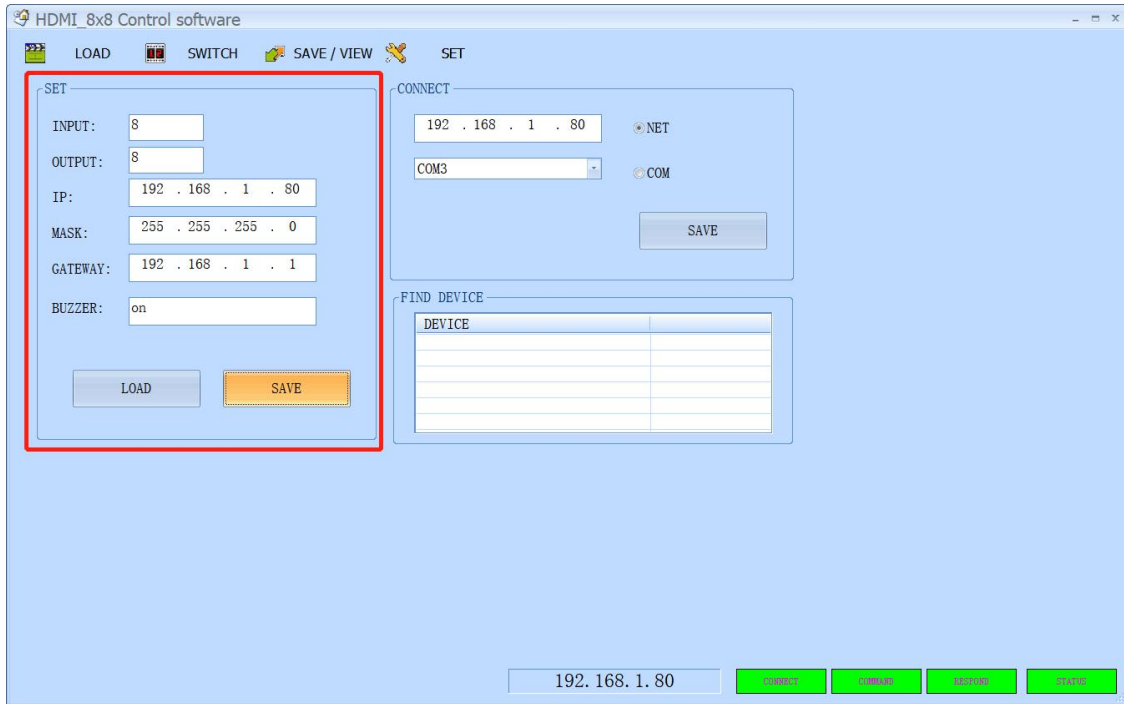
HDMI_8x8 Control software

LOAD SWITCH SAVE / VIEW SET

SET
INPUT: 8
OUTPUT: 8
IP: 192 . 168 . 1 . 80
MASK: 255 . 255 . 255 . 0
GATEWAY: 192 . 168 . 1 . 1
BUZZER: on
LOAD SAVE

CONNECT
192 . 168 . 1 . 80
NET
COM3
COM
SAVE

FIND DEVICE
| DEVICE | |
|---|---|
| | |
| | |
| | |
| | |
| | |

192. 168. 1. 80
CONNECT COMMAND RESPOND STATUS